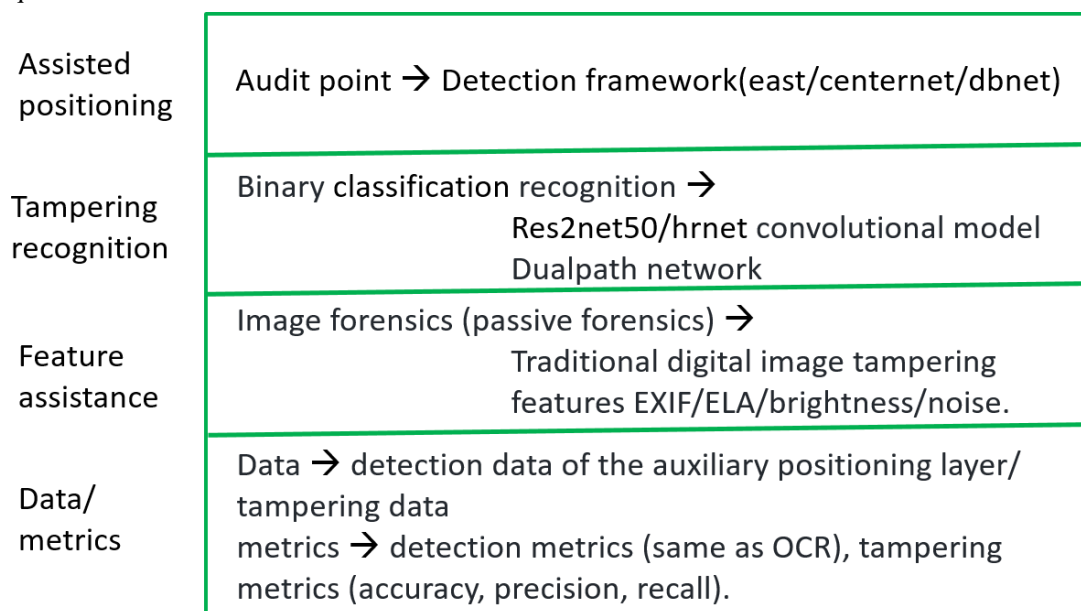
| | |
|---|---|
| Assisted positioning | Audit point → Detection framework(east/centernet/dbnet) |
| Tampering recognition | Binary classification recognition → Res2net50/hrnet convolutional model Dualpath network |
| Feature assistance | Image forensics (passive forensics) → Traditional digital image tampering features EXIF/ELA/brightness/noise. |
| Data/ metrics | Data → detection data of the auxiliary positioning layer/ tampering data metrics → detection metrics (same as OCR), tampering metrics (accuracy, precision, recall). |